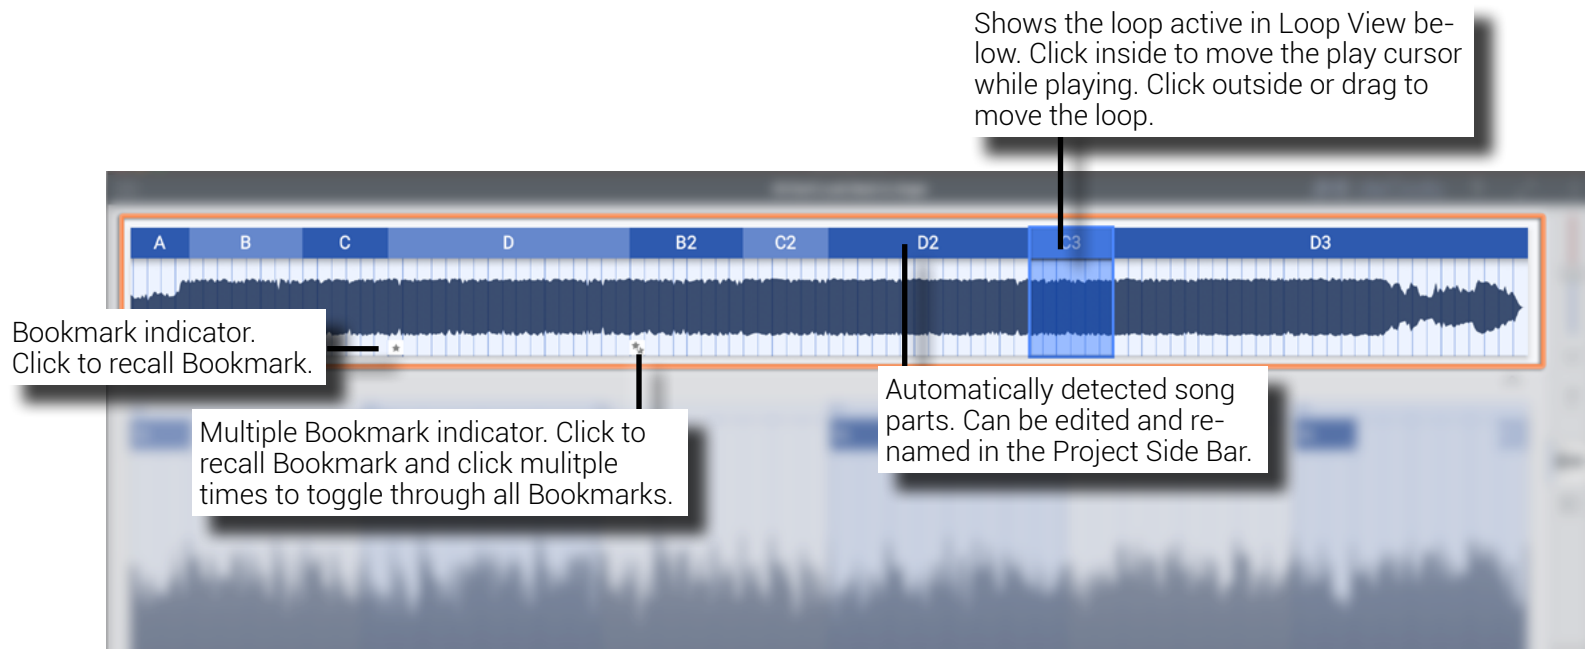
Shows the loop active in Loop View below. Click inside to move the play cursor while playing. Click outside or drag to move the loop.

A
B
C
D
B2
C2
D2
C3
D3

Bookmark indicator. Click to recall Bookmark.

Multiple Bookmark indicator. Click to recall Bookmark and click mulitple times to toggle through all Bookmarks.

Automatically detected song parts. Can be edited and renamed in the Project Side Bar.